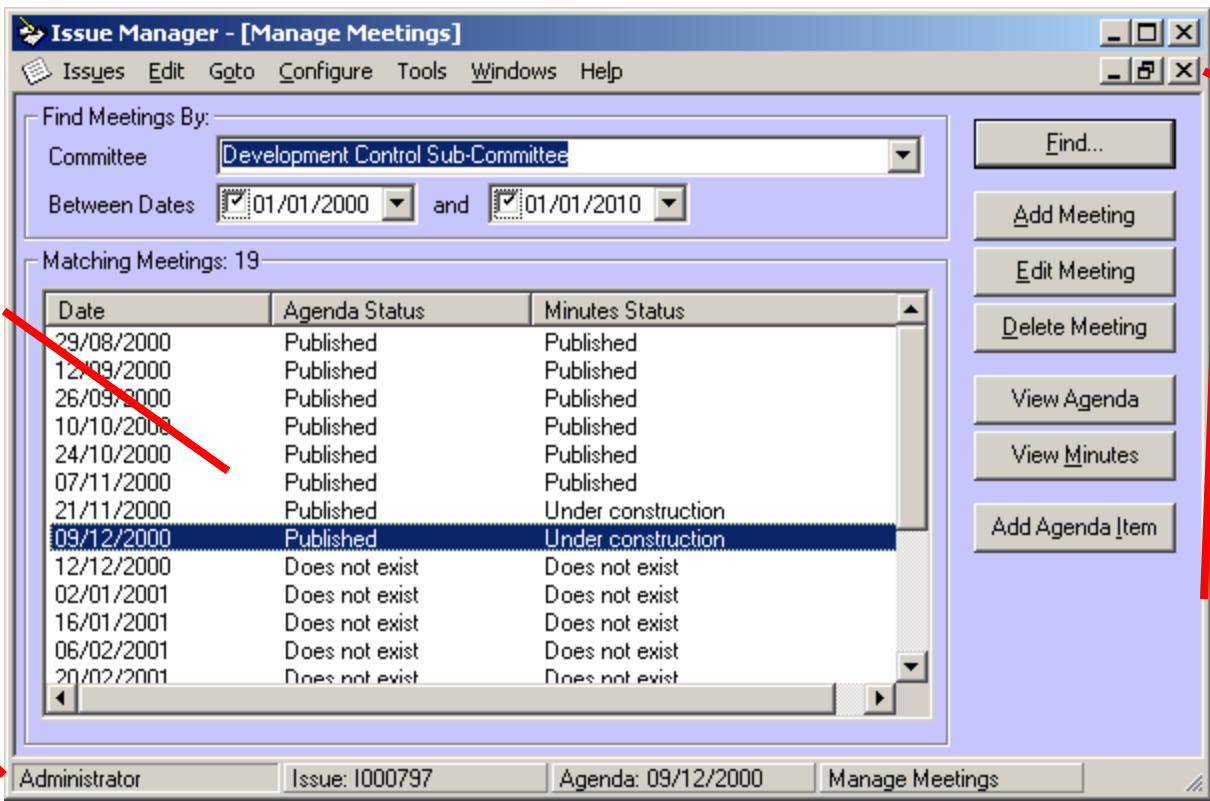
Issue Manager - [Manage Meetings]

Issues Edit Goto Configure Tools Windows Help

Find Meetings By:
Committee Development Control Sub-Committee
Between Dates 01/01/2000 and 01/01/2010

Find...
Add Meeting
Edit Meeting
Delete Meeting
View Agenda
View Minutes
Add Agenda Item

Matching Meetings: 19

| Date | Agenda Status | Minutes Status |
|---|---|---|
| 29/08/2000 | Published | Published |
| 12/09/2000 | Published | Published |
| 26/09/2000 | Published | Published |
| 10/10/2000 | Published | Published |
| 24/10/2000 | Published | Published |
| 07/11/2000 | Published | Published |
| 21/11/2000 | Published | Under construction |
| 09/12/2000 | Published | Under construction |
| 12/12/2000 | Does not exist | Does not exist |
| 02/01/2001 | Does not exist | Does not exist |
| 16/01/2001 | Does not exist | Does not exist |
| 06/02/2001 | Does not exist | Does not exist |
| 20/02/2001 | Does not exist | Does not exist |

Administrator | Issue: I000797 | Agenda: 09/12/2000 | Manage Meetings